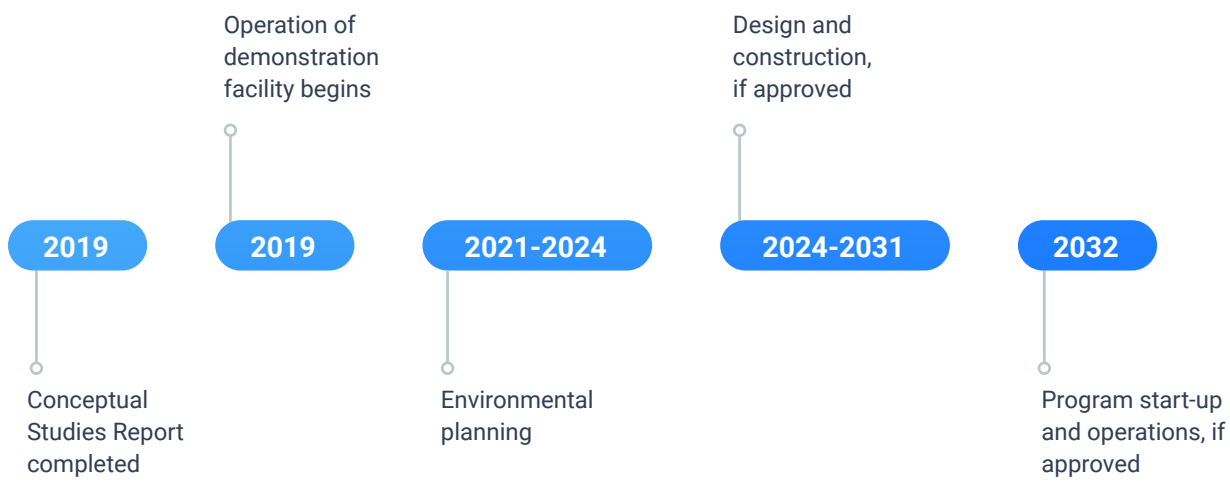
Operation of demonstration facility begins

Design and construction, if approved

2019

2019

2021-2024

2024-2031

2032

Conceptual Studies Report completed

Environmental planning

Program start-up and operations, if approved